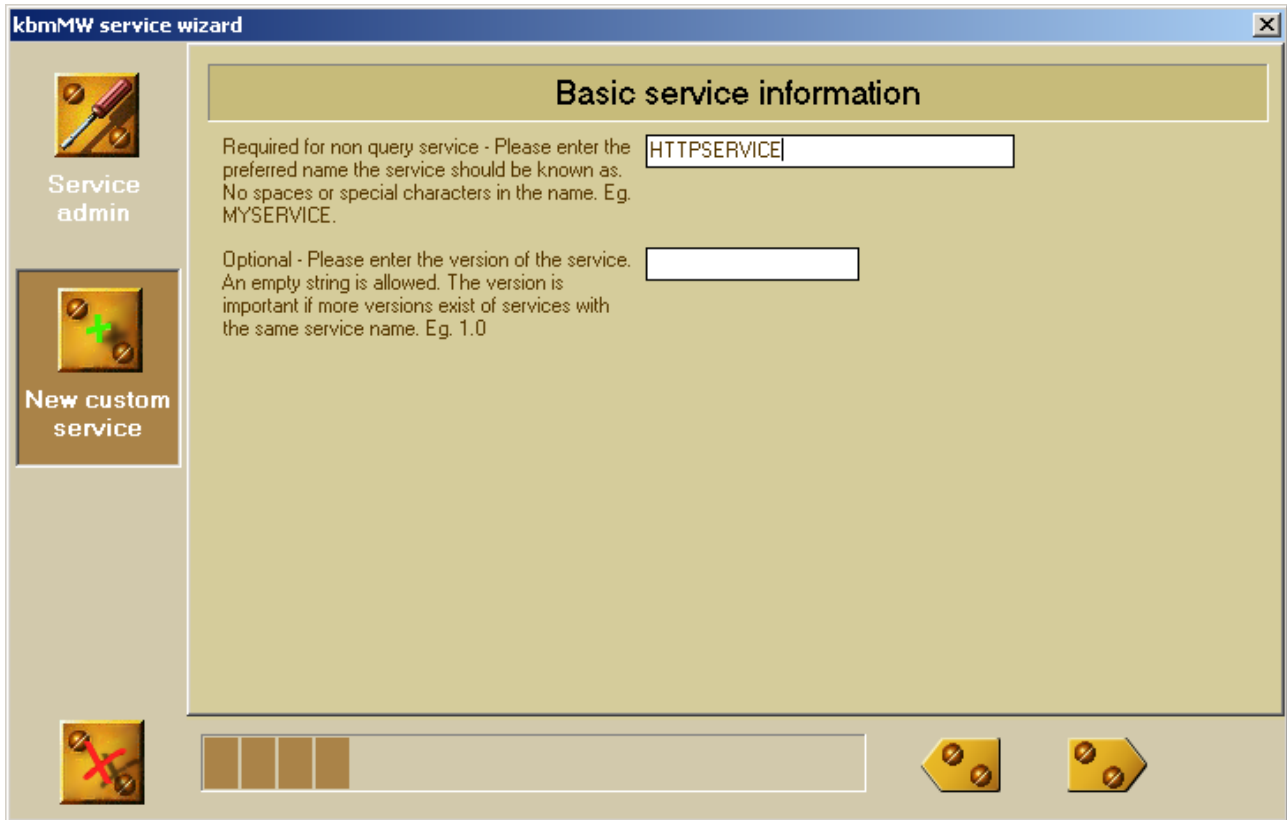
kbmMW service wizard

Service admin

New custom service

Basic service information

Required for non query service - Please enter the preferred name the service should be known as. No spaces or special characters in the name. Eg. MYSERVICE.

HTTPSERVICE

Optional - Please enter the version of the service. An empty string is allowed. The version is important if more versions exist of services with the same service name. Eg. 1.0